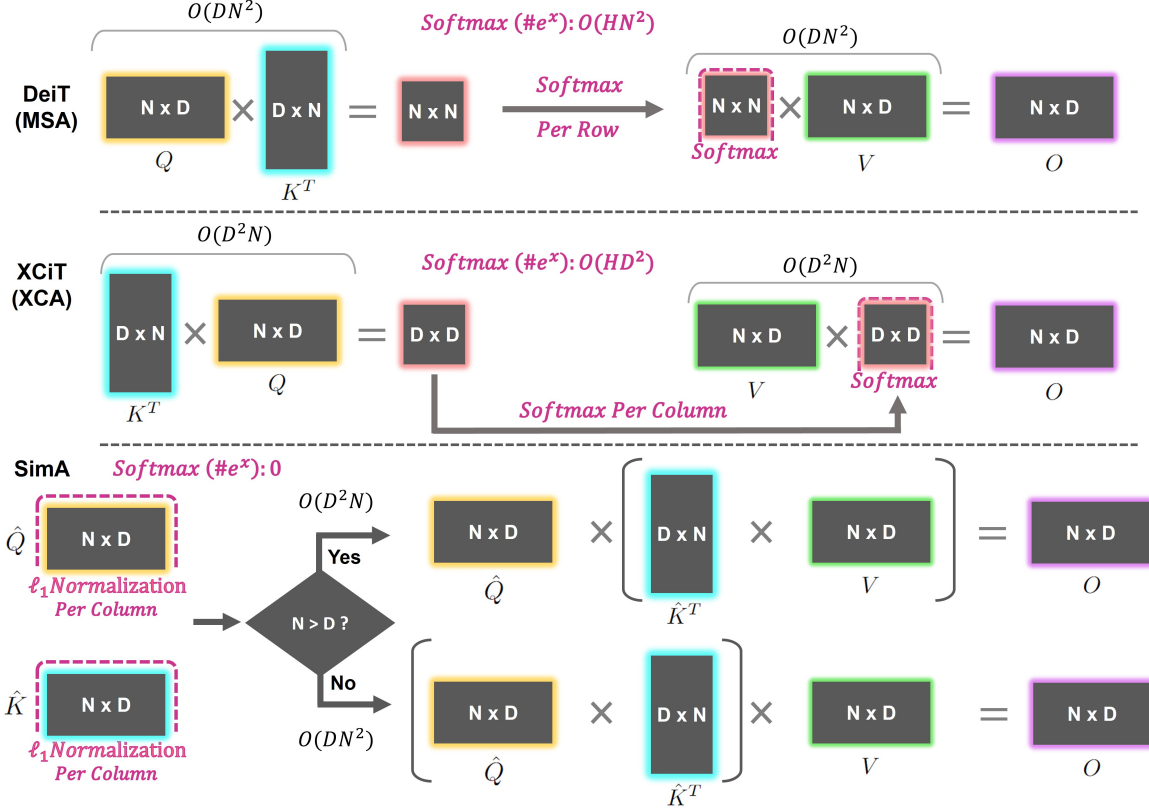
$O(DN^2)$

Softmax (#$e^x$): $O(HN^2)$

$O(DN^2)$

DeiT (MSA)

N x D × D x N = N x N

$Q$ $K^T$

Softmax Per Row

N x N × N x D = N x D

Softmax

$V$ $O$

$O(D^2N)$

Softmax (#$e^x$): $O(HD^2)$

$O(D^2N)$

XCiT (XCA)

D x N × N x D = D x D

$K^T$ $Q$

N x D × D x D = N x D

$V$ Softmax $O$

Softmax Per Column

SimA

Softmax (#$e^x$): 0

$\hat{Q}$ N x D

$\ell_1$Normalization Per Column

$\hat{K}$ N x D

$\ell_1$Normalization Per Column

N > D ?

Yes

$O(D^2N)$

No

$O(DN^2)$

N x D × [ D x N × N x D ] = N x D

$\hat{Q}$ $\hat{K}^T$ $V$ $O$

[ N x D × D x N ] × N x D = N x D

$\hat{Q}$ $\hat{K}^T$ $V$ $O$